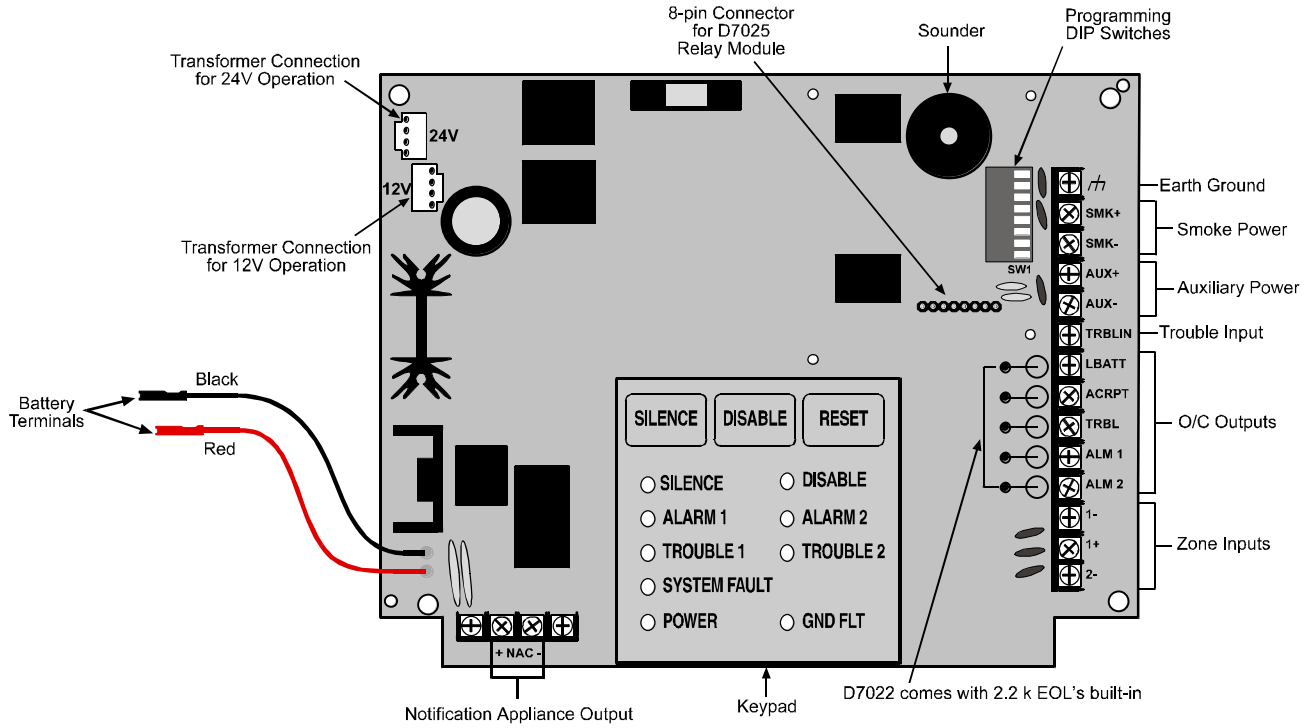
8-pin Connector for D7025 Relay Module

Sounder

Programming DIP Switches

Transformer Connection for 24V Operation

24V

12V

Transformer Connection for 12V Operation

SW1

Earth Ground

SMK+

SMK-

Smoke Power

AUX+

AUX-

Auxiliary Power

TRBLIN

Trouble Input

LBATT

ACRPT

TRBL

ALM 1

ALM 2

O/C Outputs

1-

1+

2-

Zone Inputs

Battery Terminals

Black

Red

SILENCE

DISABLE

RESET

SILENCE

DISABLE

ALARM 1

ALARM 2

TROUBLE 1

TROUBLE 2

SYSTEM FAULT

POWER

GND FLT

+ NAC -

Notification Appliance Output

Keypad

D7022 comes with 2.2 k EOL's built-in